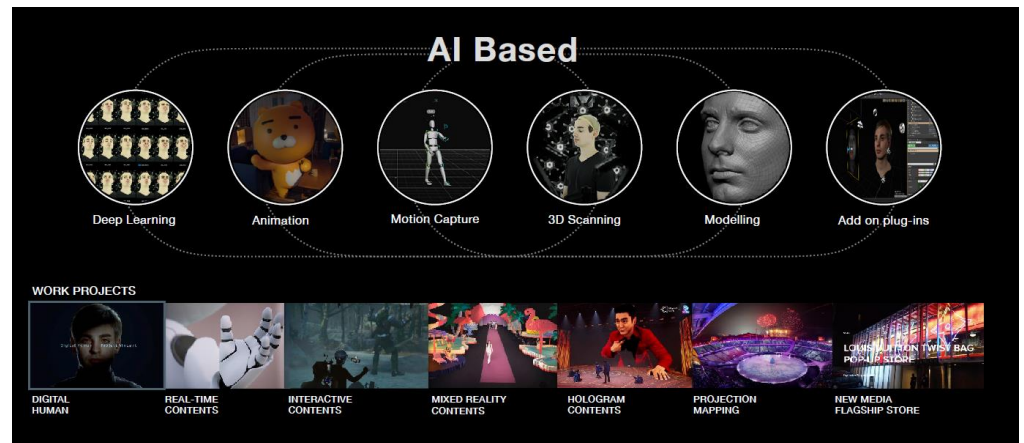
AI Based

Deep Learning

Animation

Motion Capture

3D Scanning

Modelling

Add on plug-ins

WORK PROJECTS

DIGITAL HUMAN

REAL-TIME CONTENTS

INTERACTIVE CONTENTS

MIXED REALITY CONTENTS

HOLOGRAM CONTENTS

PROJECTION MAPPING

LOUIS VUITTON TWIST BAG POP-UP STORE

NEW MEDIA FLAGSHIP STORE